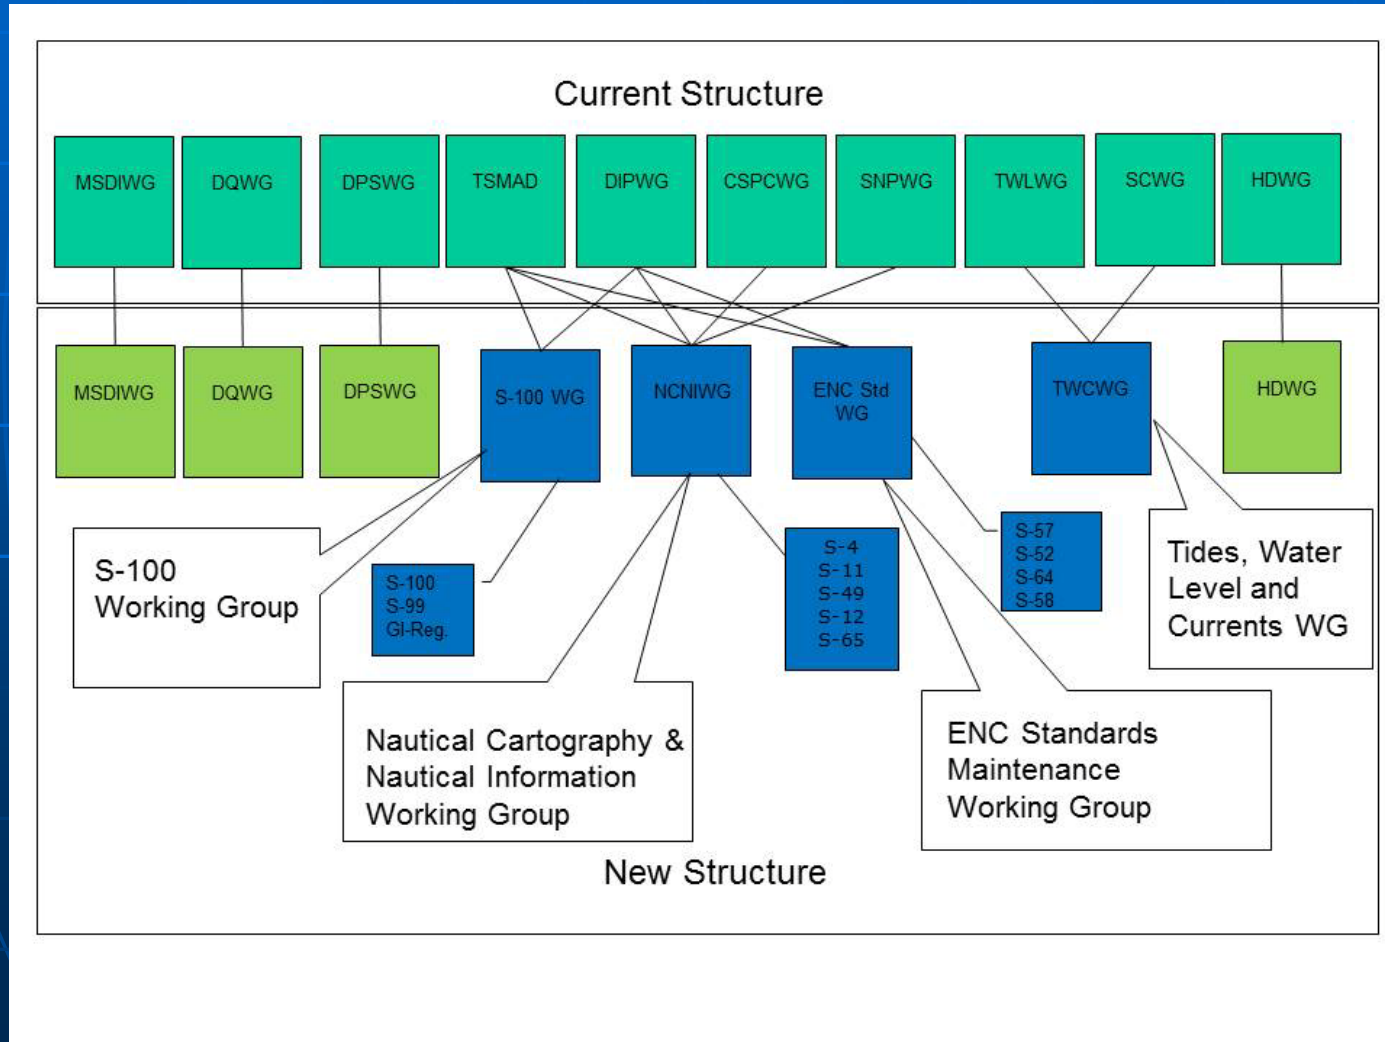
Current Structure

MSDIWG

DQWG

DPSWG

TSMAD

DIPWG

CSPCWG

SNPWG

TWLWG

SCWG

HDWG

MSDIWG

DQWG

DPSWG

S-100 WG

NCNIWG

ENC Std WG

TWCWG

HDWG

S-100 Working Group

S-100
S-99
GI-Reg.

S-4
S-11
S-49
S-12
S-65

S-57
S-52
S-64
S-58

Tides, Water Level and Currents WG

Nautical Cartography & Nautical Information Working Group

ENC Standards Maintenance Working Group

New Structure